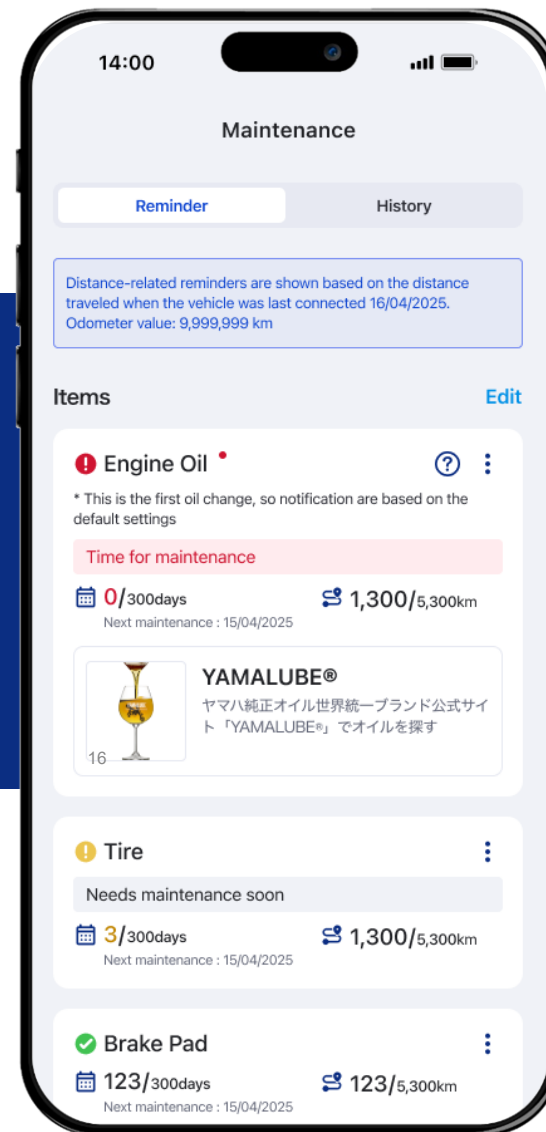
14:00

Maintenance

Reminder History

Distance-related reminders are shown based on the distance traveled when the vehicle was last connected 16/04/2025. Odometer value: 9,999,999 km

Items Edit

Engine Oil

* This is the first oil change, so notification are based on the default settings

Time for maintenance

0/300days 1,300/5,300km

Next maintenance : 15/04/2025

YAMALUBE®

ヤマハ純正オイル世界統一ブランド公式サイト「YAMALUBE®」でオイルを探す

16

Tire

Needs maintenance soon

3/300days 1,300/5,300km

Next maintenance : 15/04/2025

Brake Pad

123/300days 123/5,300km

Next maintenance : 15/04/2025